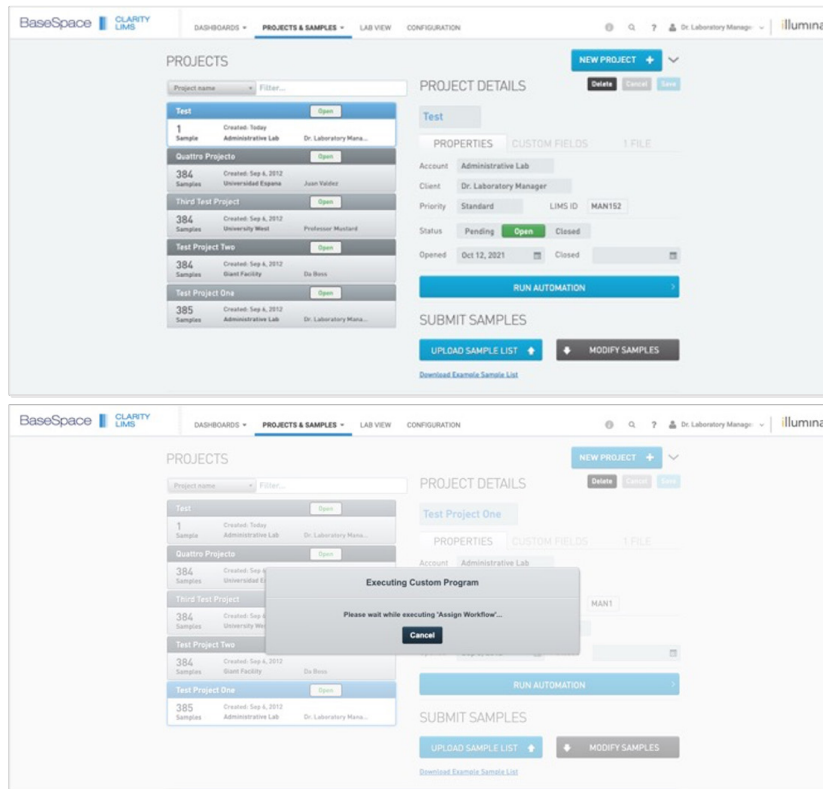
BaseSpace CLARITY LIMS

DASHBOARDS ▾ PROJECTS & SAMPLES ▾ LAB VIEW CONFIGURATION

Dr. Laboratory Manager illumina

PROJECTS

NEW PROJECT +

Project name Filter...

Test Open
1 Sample Created: Today Administrative Lab Dr. Laboratory Mana...

Quattro Projecto Open
384 Samples Created: Sep 6, 2012 Universidad Espana Juan Valdez

Third Test Project Open
384 Samples Created: Sep 6, 2012 University West Professor Mustard

Test Project Two Open
384 Samples Created: Sep 6, 2012 Giant Facility Da Boss

Test Project One Open
385 Samples Created: Sep 6, 2012 Administrative Lab Dr. Laboratory Mana...

PROJECT DETAILS

Delete Cancel Save

Test

PROPERTIES CUSTOM FIELDS 1 FILE

Account Administrative Lab

Client Dr. Laboratory Manager

Priority Standard LIMS ID MAN152

Status Pending Open Closed

Opened Oct 12, 2021 Closed

RUN AUTOMATION

SUBMIT SAMPLES

UPLOAD SAMPLE LIST

MODIFY SAMPLES

Download Example Sample List

BaseSpace CLARITY LIMS

DASHBOARDS ▾ PROJECTS & SAMPLES ▾ LAB VIEW CONFIGURATION

Dr. Laboratory Manager illumina

PROJECTS

NEW PROJECT +

Project name Filter...

Test Open
1 Sample Created: Today Administrative Lab Dr. Laboratory Mana...

Quattro Projecto Open
384 Samples Created: Sep 6 Universidad E

Third Test Project
384 Samples Created: Sep 6 University We

Test Project Two
384 Samples Created: Sep 6, 2012 Giant Facility Da Boss

Test Project One Open
385 Samples Created: Sep 6, 2012 Administrative Lab Dr. Laboratory Mana...

PROJECT DETAILS

Delete Cancel Save

Test Project One

PROPERTIES CUSTOM FIELDS 1 FILE

Account Administrative Lab

MAN1

Executing Custom Program

Please wait while executing 'Assign Workflow'...

Cancel

RUN AUTOMATION

SUBMIT SAMPLES

UPLOAD SAMPLE LIST

MODIFY SAMPLES

Download Example Sample List